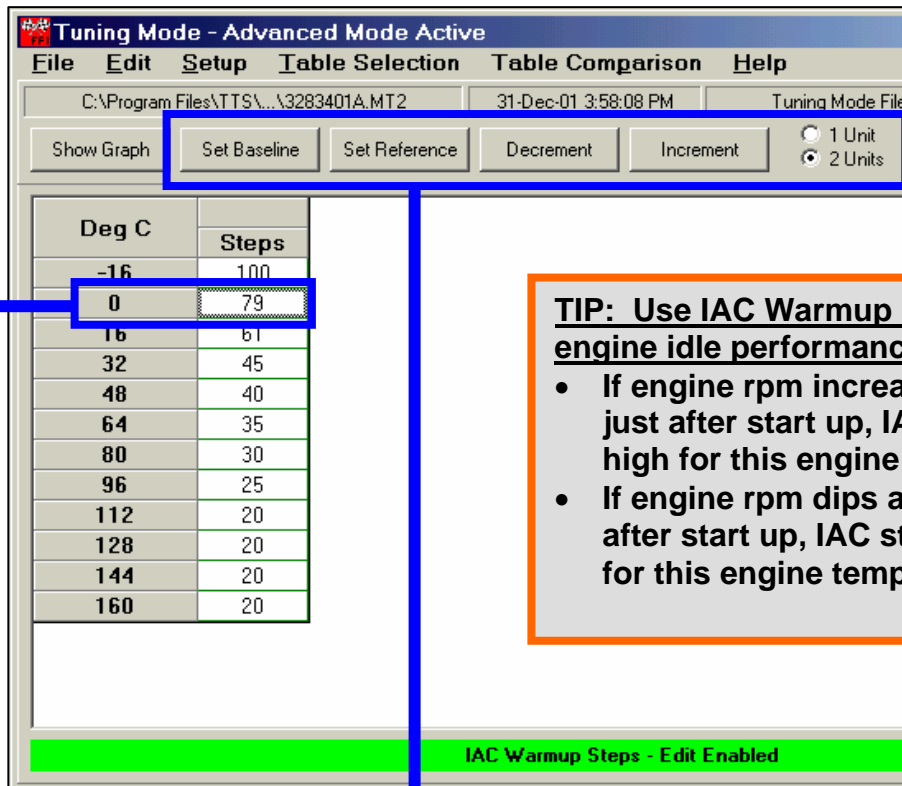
Tuning Mode - Advanced Mode Active
File Edit Setup Table Selection Table Comparison Help
C:\Program Files\TTS\...\3283401A.MT2 | 31-Dec-01 3:58:08 PM | Tuning Mode File

Show Graph | Set Baseline | Set Reference | Decrement | Increment | 1 Unit | 2 Units

| Deg C | Steps |
|---|---|
| -16 | 100 |
| 0 | 79 |
| 16 | 61 |
| 32 | 45 |
| 48 | 40 |
| 64 | 35 |
| 80 | 30 |
| 96 | 25 |
| 112 | 20 |
| 128 | 20 |
| 144 | 20 |
| 160 | 20 |

TIP: Use IAC Warmup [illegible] engine idle performanc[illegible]
• If engine rpm increa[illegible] just after start up, IA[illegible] high for this engine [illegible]
• If engine rpm dips a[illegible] after start up, IAC st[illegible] for this engine temp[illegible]

IAC Warmup Steps - Edit Enabled